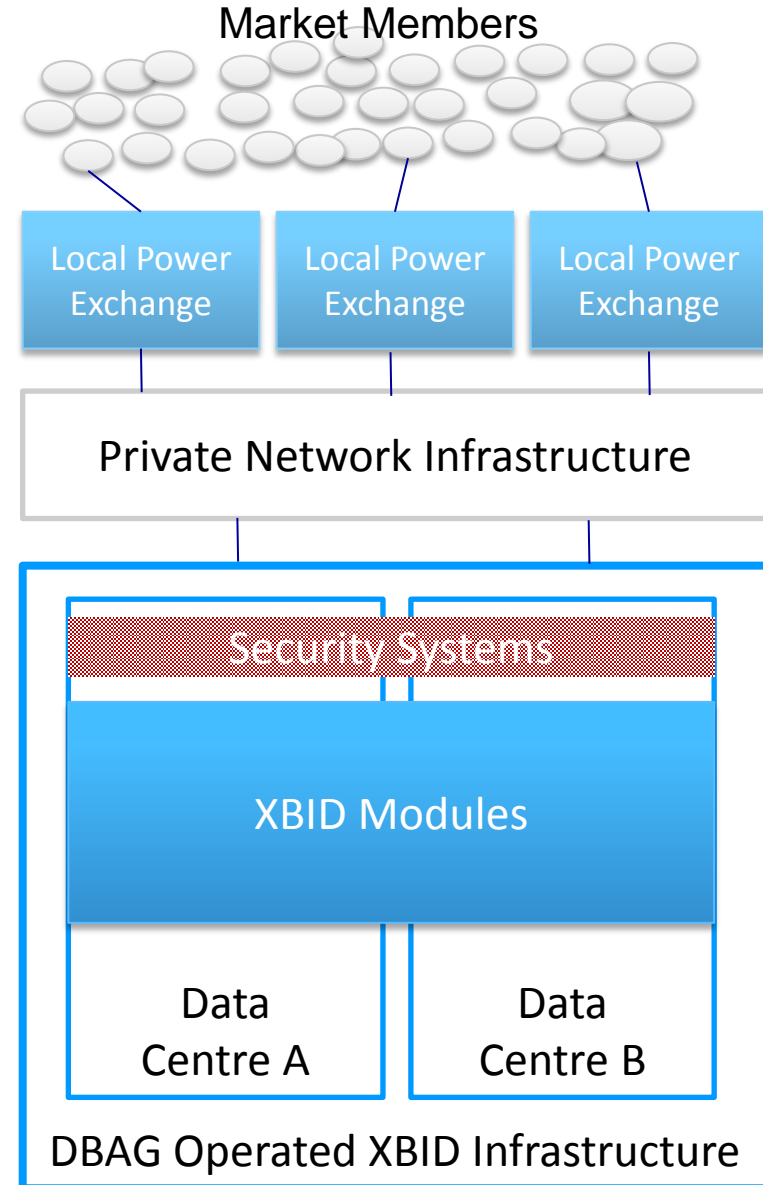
Market Members

Local Power Exchange

Local Power Exchange

Local Power Exchange

Private Network Infrastructure

Security Systems

XBID Modules

Data Centre A

Data Centre B

DBAG Operated XBID Infrastructure